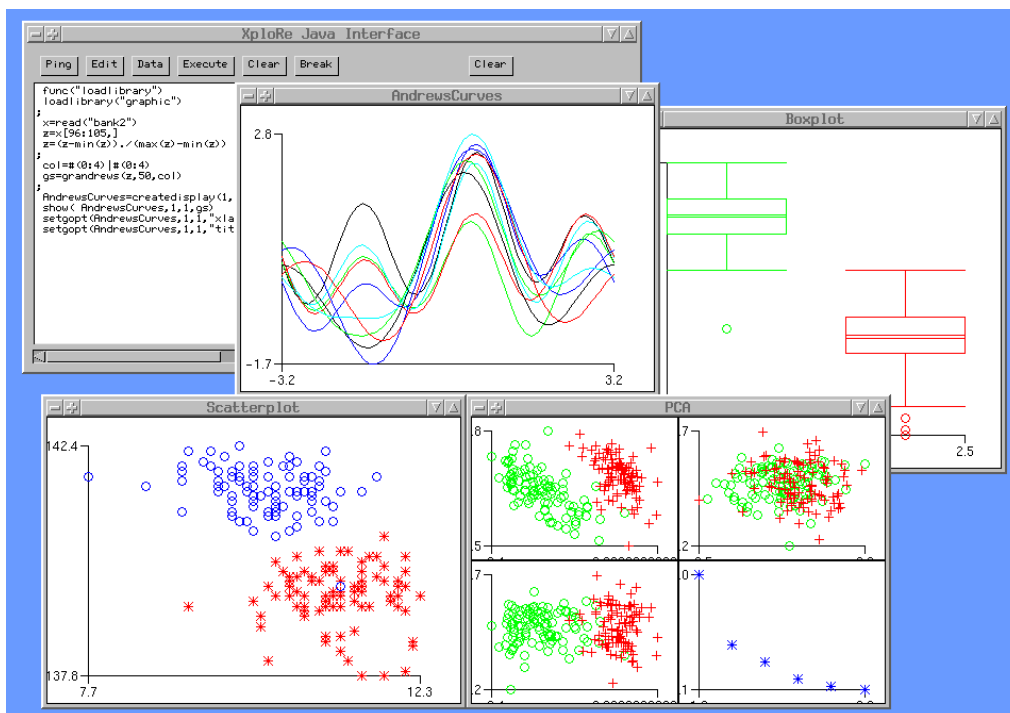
XploRe Java Interface

Ping Edit Data Execute Clear Break Clear

func("loadlibrary")
loadlibrary("graphic")
;
x=read("bank2")
z=x[96:105,]
z=(z-min(z))./(max(z)-min(z))
;
col=#(0:4)|#(0:4)
gs=grandrews(z,50,col)
;
AndrewsCurves=createdisplay(1,
show( AndrewsCurves,1,1,gs)
setgopt(AndrewsCurves,1,1,"xla
setgopt(AndrewsCurves,1,1,"tit

AndrewsCurves

2.8
-1.7
-3.2
3.2

Boxplot

2.5

Scatterplot

142.4
137.8
7.7
12.3

PCA

.8
.5
.7
.2
.7
.2
0
1